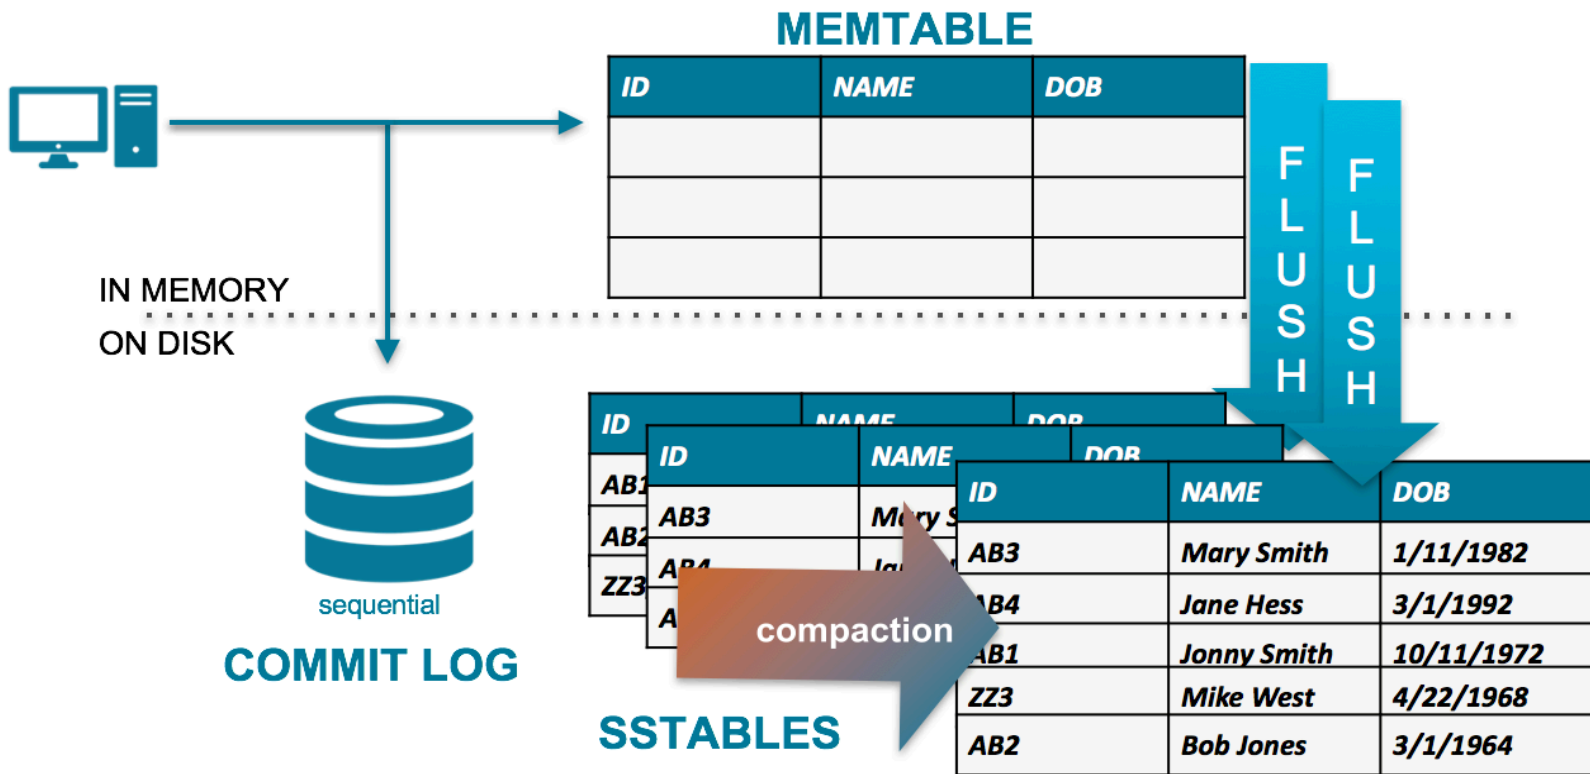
MEMTABLE

| ID | NAME | DOB |
|---|---|---|
| | | |
| | | |
| | | |

FLUSH

FLUSH

IN MEMORY

ON DISK

sequential

COMMIT LOG

| ID | NAME | DOB |
|---|---|---|
| AB1 | | |
| AB2 | | |
| ZZ3 | | |

| ID | NAME | DOB |
|---|---|---|
| AB3 | Mary S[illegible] | |
| AB4 | Ja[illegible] | |
| A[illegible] | | |

compaction

| ID | NAME | DOB |
|---|---|---|
| AB3 | Mary Smith | 1/11/1982 |
| AB4 | Jane Hess | 3/1/1992 |
| AB1 | Jonny Smith | 10/11/1972 |
| ZZ3 | Mike West | 4/22/1968 |
| AB2 | Bob Jones | 3/1/1964 |

SSTABLES